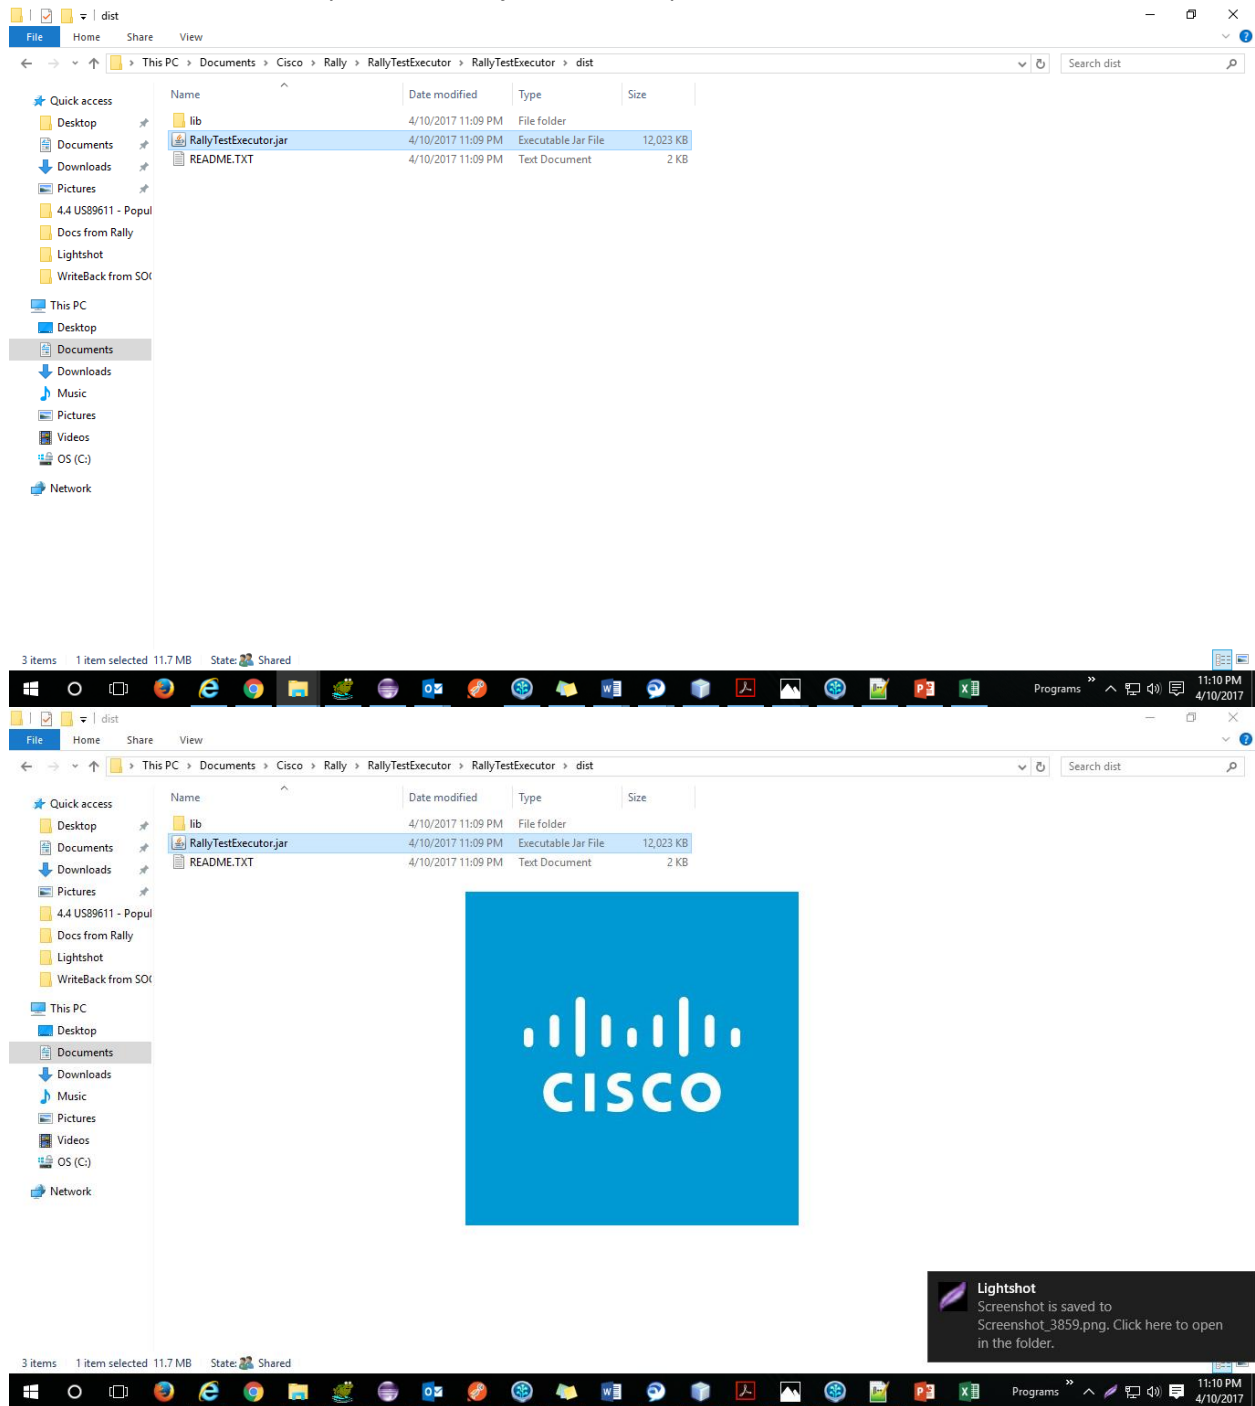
dist

File Home Share View

This PC › Documents › Cisco › Rally › RallyTestExecutor › RallyTestExecutor › dist

Search dist

Quick access
Desktop
Documents
Downloads
Pictures
4.4 US89611 - Popul
Docs from Rally
Lightshot
WriteBack from SO(

This PC
Desktop
Documents
Downloads
Music
Pictures
Videos
OS (C:)

Network

| Name | Date modified | Type | Size |
|---|---|---|---|
| lib | 4/10/2017 11:09 PM | File folder | |
| RallyTestExecutor.jar | 4/10/2017 11:09 PM | Executable Jar File | 12,023 KB |
| README.TXT | 4/10/2017 11:09 PM | Text Document | 2 KB |

3 items 1 item selected 11.7 MB State: Shared

Programs 11:10 PM 4/10/2017

dist

File Home Share View

This PC › Documents › Cisco › Rally › RallyTestExecutor › RallyTestExecutor › dist

Search dist

Quick access
Desktop
Documents
Downloads
Pictures
4.4 US89611 - Popul
Docs from Rally
Lightshot
WriteBack from SO(

This PC
Desktop
Documents
Downloads
Music
Pictures
Videos
OS (C:)

Network

| Name | Date modified | Type | Size |
|---|---|---|---|
| lib | 4/10/2017 11:09 PM | File folder | |
| RallyTestExecutor.jar | 4/10/2017 11:09 PM | Executable Jar File | 12,023 KB |
| README.TXT | 4/10/2017 11:09 PM | Text Document | 2 KB |

CISCO

Lightshot
Screenshot is saved to Screenshot_3859.png. Click here to open in the folder.

3 items 1 item selected 11.7 MB State: Shared

Programs 11:10 PM 4/10/2017